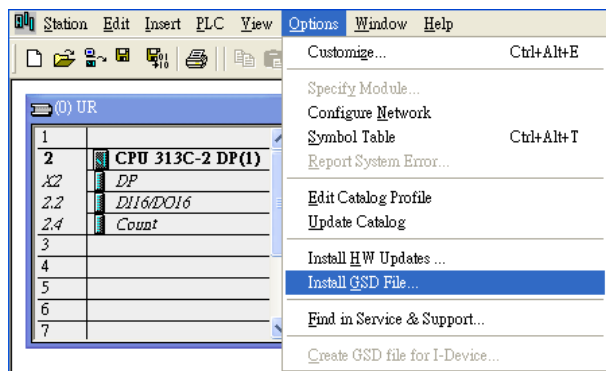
Station Edit Insert PLC View Options Window Help

(0) UR

| | |
|---|---|
| 1 | |
| 2 | CPU 313C-2 DP(1) |
| X2 | DP |
| 2.2 | DI16/DO16 |
| 2.4 | Count |
| 3 | |
| 4 | |
| 5 | |
| 6 | |
| 7 | |

Customize... Ctrl+Alt+E
Specify Module...
Configure Network
Symbol Table Ctrl+Alt+T
Report System Error...
Edit Catalog Profile
Update Catalog
Install HW Updates ...
Install GSD File...
Find in Service & Support...
Create GSD file for I-Device...